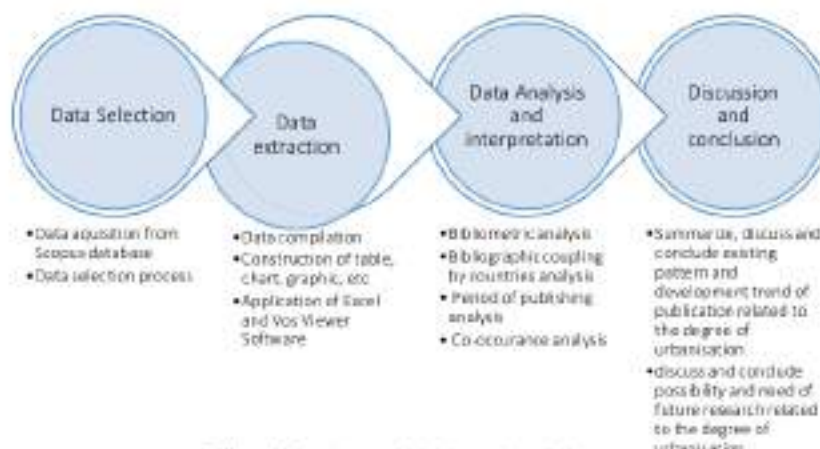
Data Selection

Data extraction

Data Analysis and Interpretation

Discussion and conclusion

•Data aquisition from Scopus database
•Data selection process

•Data compilation
•Construction of table, chart, graphic, etc
•Application of Excel and Vos Viewer Software

•Bibliometric analysis
•Bibliographic coupling by countries analysis
•Period of publishing analysis
•Co-occurance analysis

•Summarize, discuss and conclude existing pattern and development trend of publication related to the degree of urbanisation
•discuss and conclude possibility and need of future research related to the degree of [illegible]